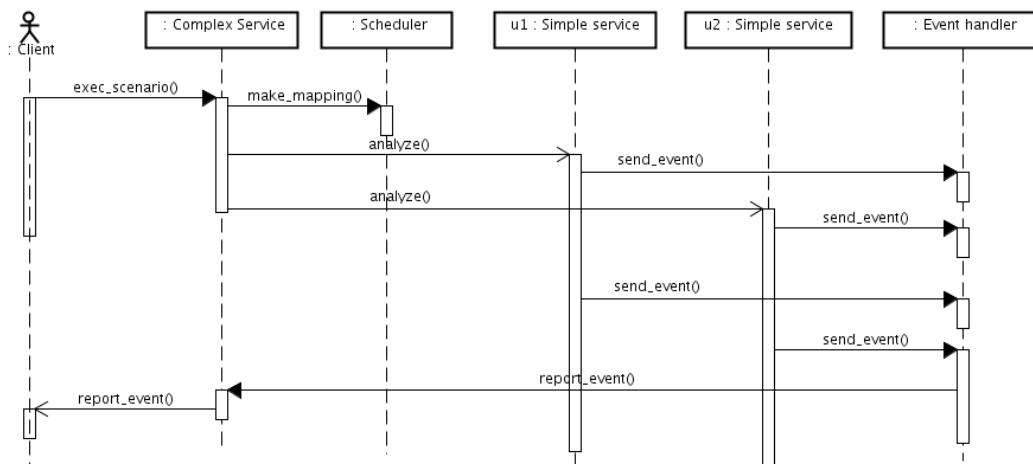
: Client

: Complex Service

: Scheduler

u1 : Simple service

u2 : Simple service

: Event handler

exec_scenario()

make_mapping()

analyze()

send_event()

analyze()

send_event()

send_event()

send_event()

report_event()

report_event()